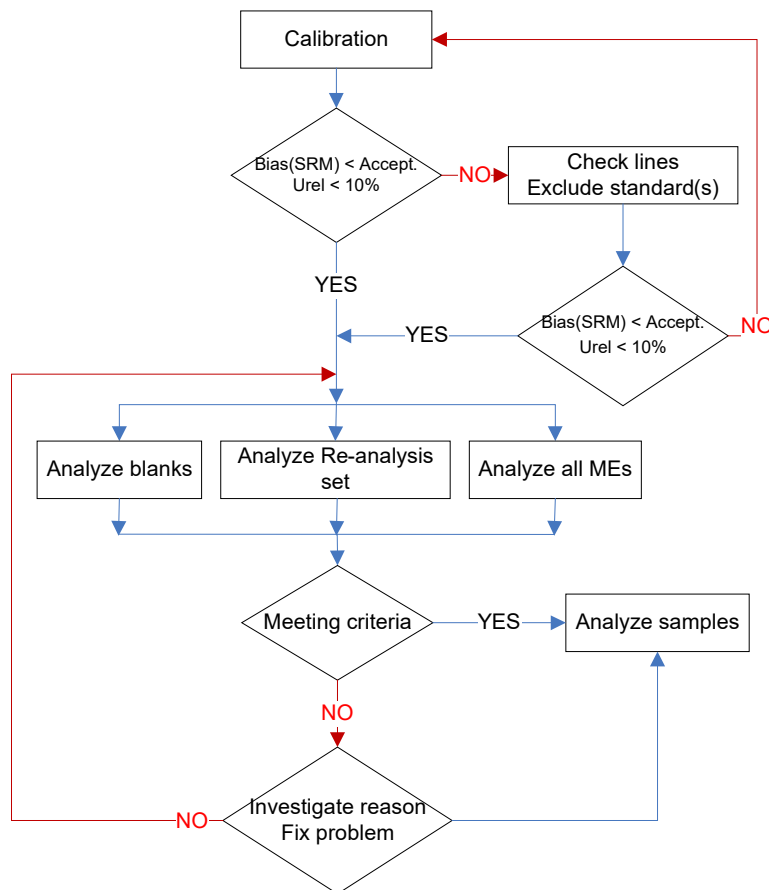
Calibration

Bias(SRM) < Accept.
Urel < 10%

NO

Check lines
Exclude standard(s)

YES

Bias(SRM) < Accept.
Urel < 10%

YES

NO

Analyze blanks

Analyze Re-analysis set

Analyze all MEs

Meeting criteria

YES

Analyze samples

NO

Investigate reason
Fix problem

NO